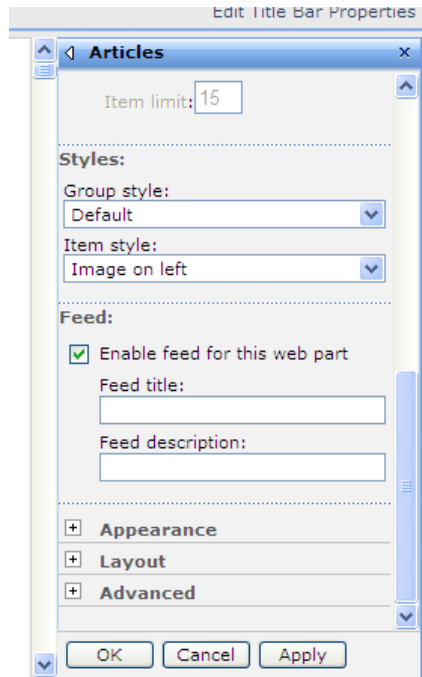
Edit Title Bar Properties

Articles

Item limit: 15

Styles:

Group style:

Default

Item style:

Image on left

Feed:

Enable feed for this web part

Feed title:

Feed description:

Appearance

Layout

Advanced

OK Cancel Apply